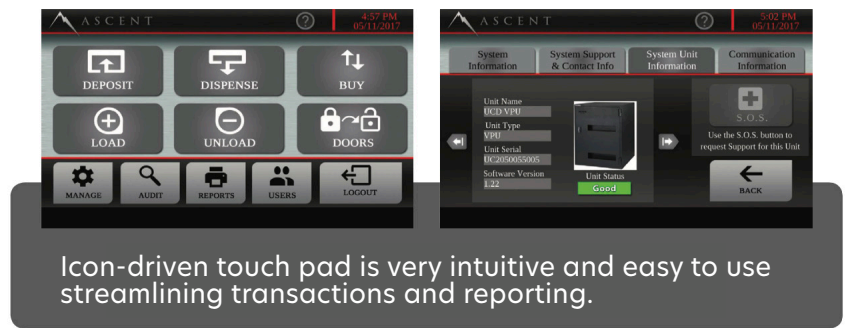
ASCENT
?
4:57 PM
05/11/2017

DEPOSIT
DISPENSE
BUY
LOAD
UNLOAD
DOORS
MANAGE
AUDIT
REPORTS
USERS
LOGOUT

ASCENT
?
5:02 PM
05/11/2017

System Information
System Support & Contact Info
System Unit Information
Communication Information

Unit Name
UCD VPU
Unit Type
VPU
Unit Serial
UC2050055005
Software Version
1.22
Unit Status
Good

S.O.S.
Use the S.O.S. button to request Support for this Unit
BACK

Icon-driven touch pad is very intuitive and easy to use streamlining transactions and reporting.